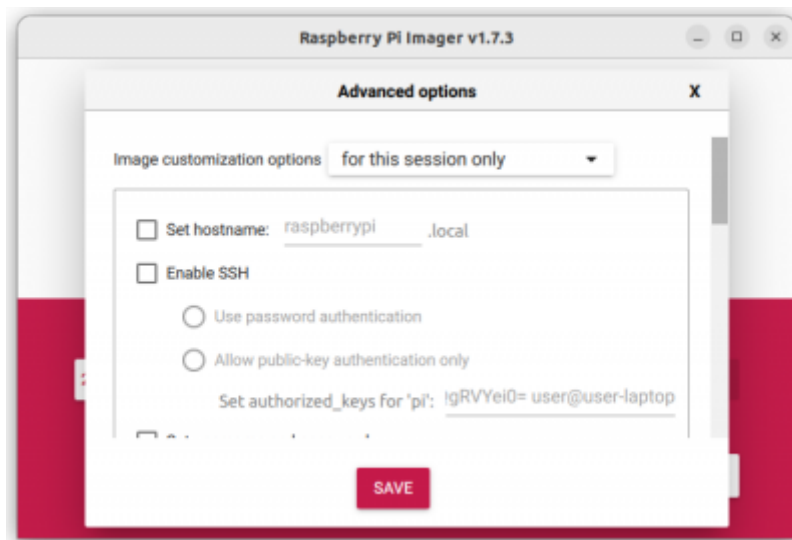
Raspberry Pi Imager v1.7.3

Advanced options

X

Image customization options for this session only

Set hostname: raspberrypi .local

Enable SSH

Use password authentication

Allow public-key authentication only

Set authorized_keys for 'pi': !gRVYei0= user@user-laptop

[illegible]

SAVE